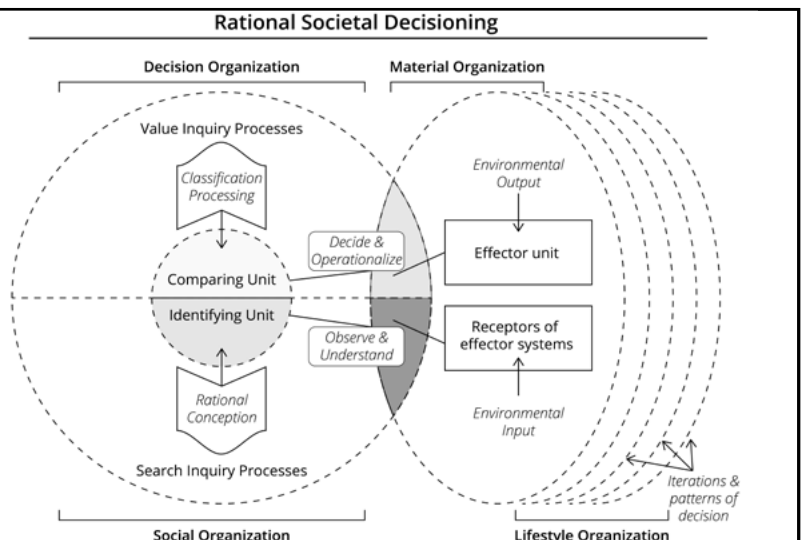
Rational Societal Decisioning

Decision Organization

Material Organization

Value Inquiry Processes

Classification Processing

Environmental Output

Decide & Operationalize

Effector unit

Comparing Unit

Identifying Unit

Observe & Understand

Receptors of effector systems

Rational Conception

Environmental Input

Search Inquiry Processes

Iterations & patterns of decision

Social Organization

Lifestyle Organization